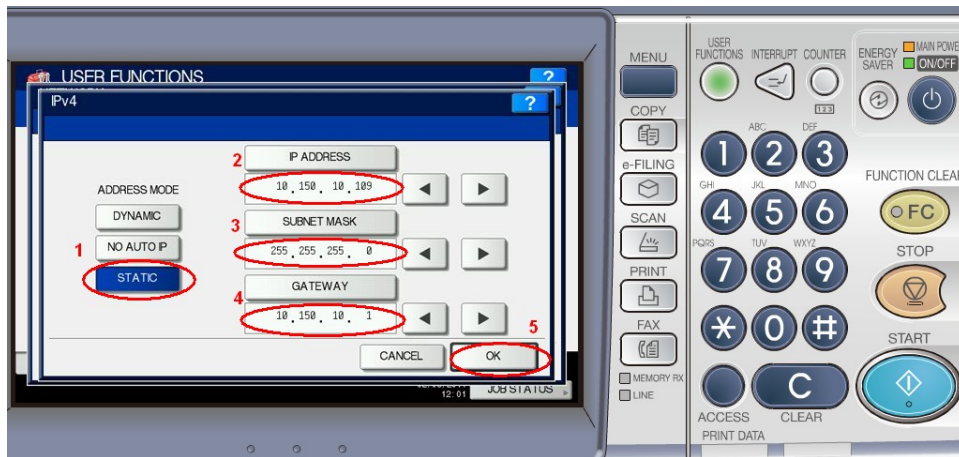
USER FUNCTIONS ?
IPv4 ?
ADDRESS MODE
DYNAMIC
NO AUTO IP
1
STATIC
2
IP ADDRESS
10 . 150 . 10 . 109
3
SUBNET MASK
255 . 255 . 255 . 0
4
GATEWAY
10 . 150 . 10 . 1
5
CANCEL
OK
12:01
JOB STATUS

MENU
COPY
e-FILING
SCAN
PRINT
FAX
MEMORY RX
LINE
USER FUNCTIONS
INTERRUPT
COUNTER
123
ENERGY SAVER
MAIN POWER
ON/OFF
1
ABC 2
DEF 3
GHI 4
JKL 5
MNO 6
PQRS 7
TUV 8
WXYZ 9
*
0
#
FUNCTION CLEAR
FC
STOP
START
ACCESS
C
CLEAR
PRINT DATA